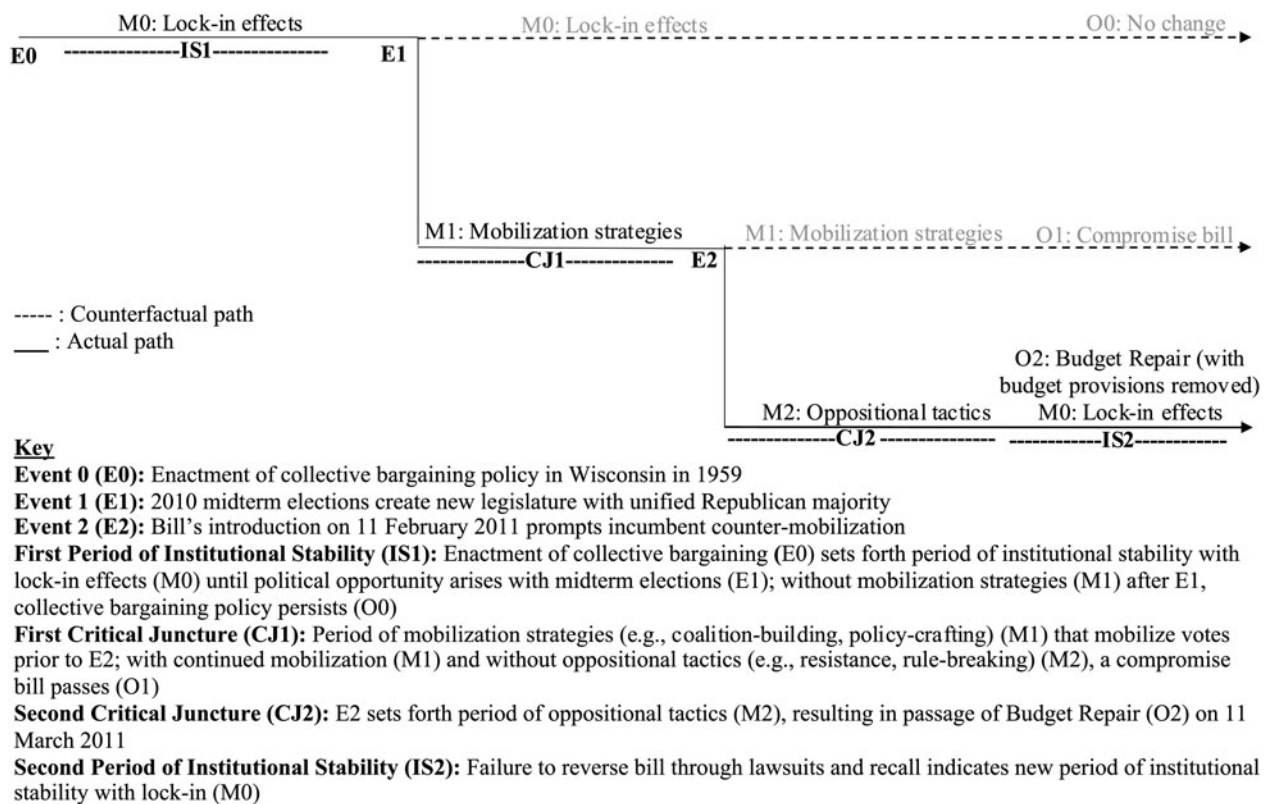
M0: Lock-in effects

E0 --------------IS1-------------- E1

M0: Lock-in effects

O0: No change

M1: Mobilization strategies

--------------CJ1------------- E2

M1: Mobilization strategies

O1: Compromise bill

----- : Counterfactual path

___ : Actual path

O2: Budget Repair (with budget provisions removed)

M2: Oppositional tactics

M0: Lock-in effects

--------------CJ2 --------------

------------IS2------------

Key

**Event 0 (E0):** Enactment of collective bargaining policy in Wisconsin in 1959

**Event 1 (E1):** 2010 midterm elections create new legislature with unified Republican majority

**Event 2 (E2):** Bill's introduction on 11 February 2011 prompts incumbent counter-mobilization

**First Period of Institutional Stability (IS1):** Enactment of collective bargaining (E0) sets forth period of institutional stability with lock-in effects (M0) until political opportunity arises with midterm elections (E1); without mobilization strategies (M1) after E1, collective bargaining policy persists (O0)

**First Critical Juncture (CJ1):** Period of mobilization strategies (e.g., coalition-building, policy-crafting) (M1) that mobilize votes prior to E2; with continued mobilization (M1) and without oppositional tactics (e.g., resistance, rule-breaking) (M2), a compromise bill passes (O1)

**Second Critical Juncture (CJ2):** E2 sets forth period of oppositional tactics (M2), resulting in passage of Budget Repair (O2) on 11 March 2011

**Second Period of Institutional Stability (IS2):** Failure to reverse bill through lawsuits and recall indicates new period of institutional stability with lock-in (M0)